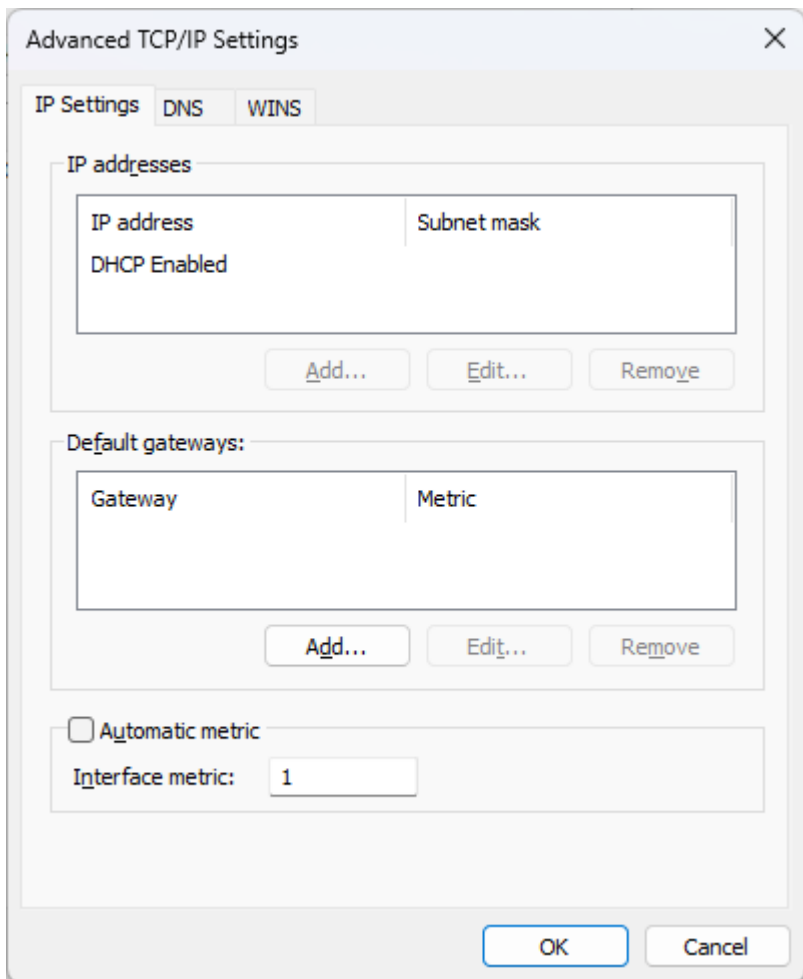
Advanced TCP/IP Settings

IP Settings DNS WINS

IP addresses

| IP address | Subnet mask |
|---|---|
| DHCP Enabled | |

Add... Edit... Remove

Default gateways:

| Gateway | Metric |
|---|---|

Add... Edit... Remove

Automatic metric

Interface metric: 1

OK Cancel